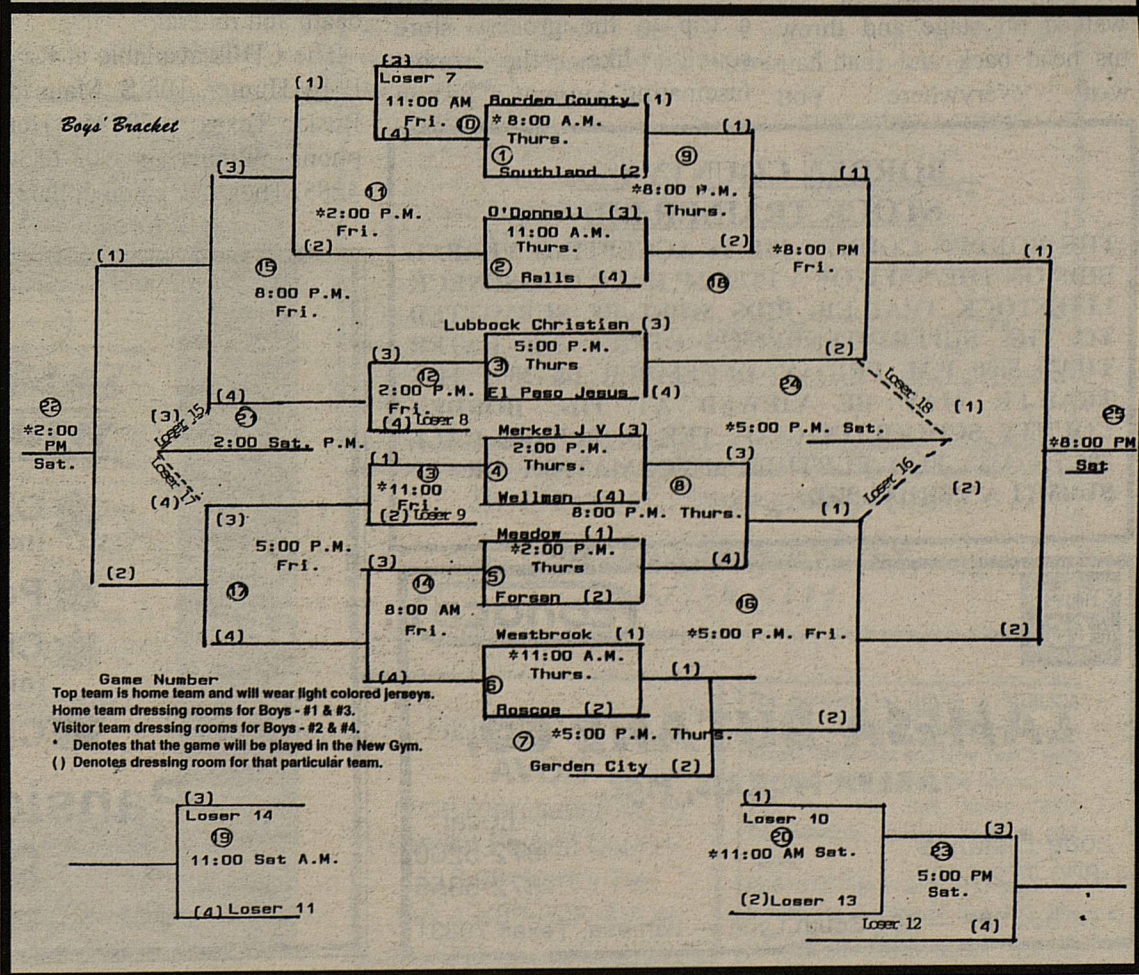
Boys' Bracket

(2)
Loser 7
11:00 AM
Fri.
(4)
⑩

Borden County (1)
* 8:00 A.M.
Thurs.
①
Southland (2)

(1)
⑨
*8:00 P.M.
Thurs.
(2)

(1)
(3)
⑪
*2:00 P.M.
Fri.
(2)

O'Donnell (3)
11:00 A.M.
Thurs.
②
Ralls (4)

(1)
*8:00 PM
Fri.
⑱
(2)

(1)
⑮
8:00 P.M.
Fri.

Lubbock Christian (3)
5:00 P.M.
Thurs
③
El Paso Jesus (4)

(3)
⑫
2:00 P.M.
Fri.
(4) Loser 8

(4)
㉑
(3) Loser 15
2:00 Sat. P.M.
Loser 17
(4)

㉔
Loser 18
(1)
*5:00 P.M. Sat.
Loser 16
(2)

㉒
*2:00
PM
Sat.

㉕
*8:00 PM
Sat

Merkel J V (3)
2:00 P.M.
Thurs.
④
Wellman (4)

(1)
⑬
*11:00
Fri.
(2) Loser 9

(3)
⑧
8:00 P.M. Thurs.
(4)

(1)

(3)
5:00 P.M.
Fri.
⑰
(4)

(2)

Meadow (1)
*2:00 P.M.
Thurs
⑤
Forsan (2)

(3)
⑭
8:00 AM
Fri.
(4)

⑯
*5:00 P.M. Fri.

(2)

Westbrook (1)
*11:00 A.M.
Thurs.
⑥
Roscoe (2)

(1)
(2)
⑦ *5:00 P.M. Thurs.
Garden City (2)

Game Number
Top team is home team and will wear light colored jerseys.
Home team dressing rooms for Boys - #1 & #3.
Visitor team dressing rooms for Boys - #2 & #4.
* Denotes that the game will be played in the New Gym.
( ) Denotes dressing room for that particular team.

(3)
Loser 14
⑲
11:00 Sat A.M.
(4) Loser 11

(1)
Loser 10
⑳
*11:00 AM Sat.
(2) Loser 13

(3)
㉓
5:00 PM
Sat.
Loser 12
(4)